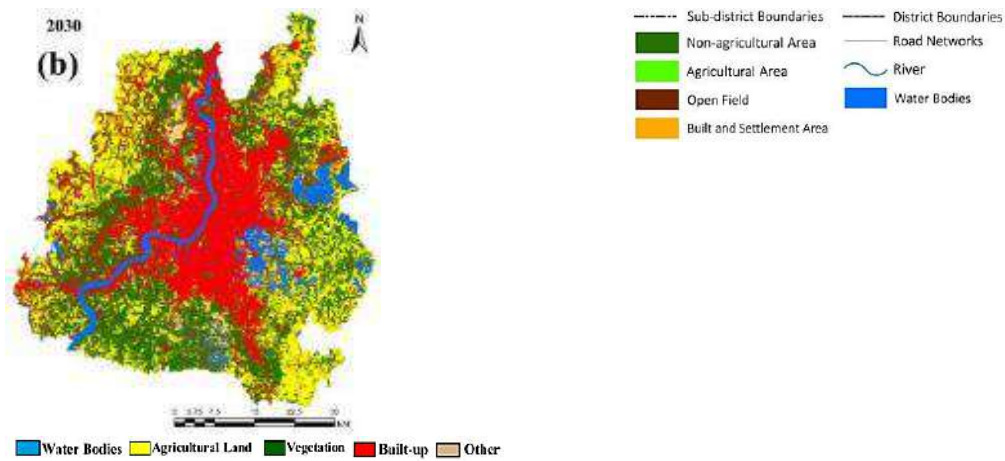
2030

(b)

N

Sub-district Boundaries
District Boundaries
Non-agricultural Area
Road Networks
Agricultural Area
River
Open Field
Water Bodies
Built and Settlement Area

0 3.75 7.5 15 22.5 30 KM

Water Bodies Agricultural Land Vegetation Built-up Other